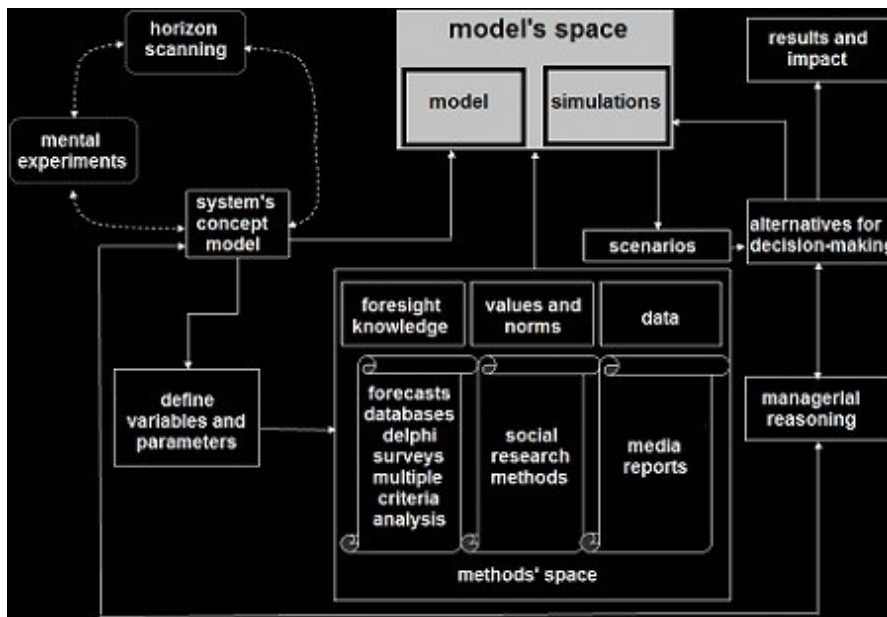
horizon scanning

mental experiments

system's concept model

model's space

model

simulations

results and impact

scenarios

alternatives for decision-making

foresight knowledge

values and norms

data

define variables and parameters

forecasts databases delphi surveys multiple criteria analysis

social research methods

media reports

managerial reasoning

methods' space